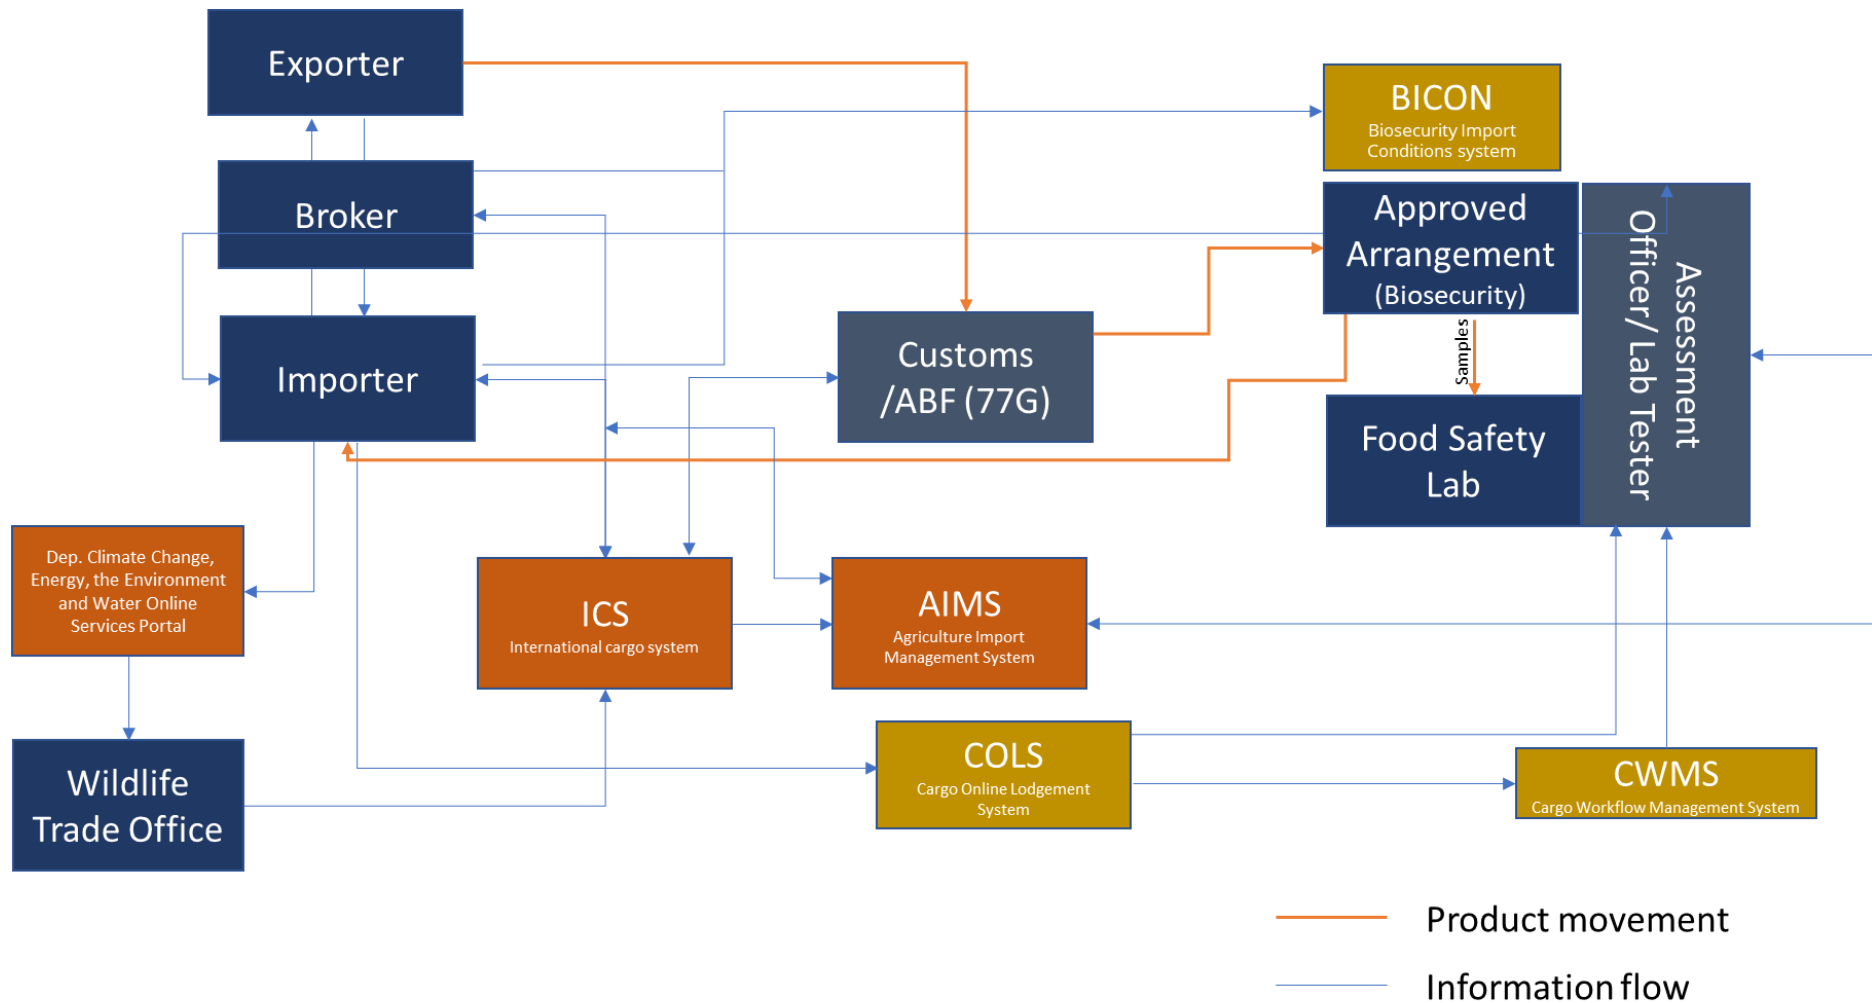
Exporter

BICON
Biosecurity Import Conditions system

Broker

Approved Arrangement (Biosecurity)

Assessment Officer/ Lab Tester

Importer

Customs /ABF (77G)

Samples

Food Safety Lab

Dep. Climate Change, Energy, the Environment and Water Online Services Portal

ICS
International cargo system

AIMS
Agriculture Import Management System

Wildlife Trade Office

COLS
Cargo Online Lodgement System

CWMS
Cargo Workflow Management System

Product movement

Information flow